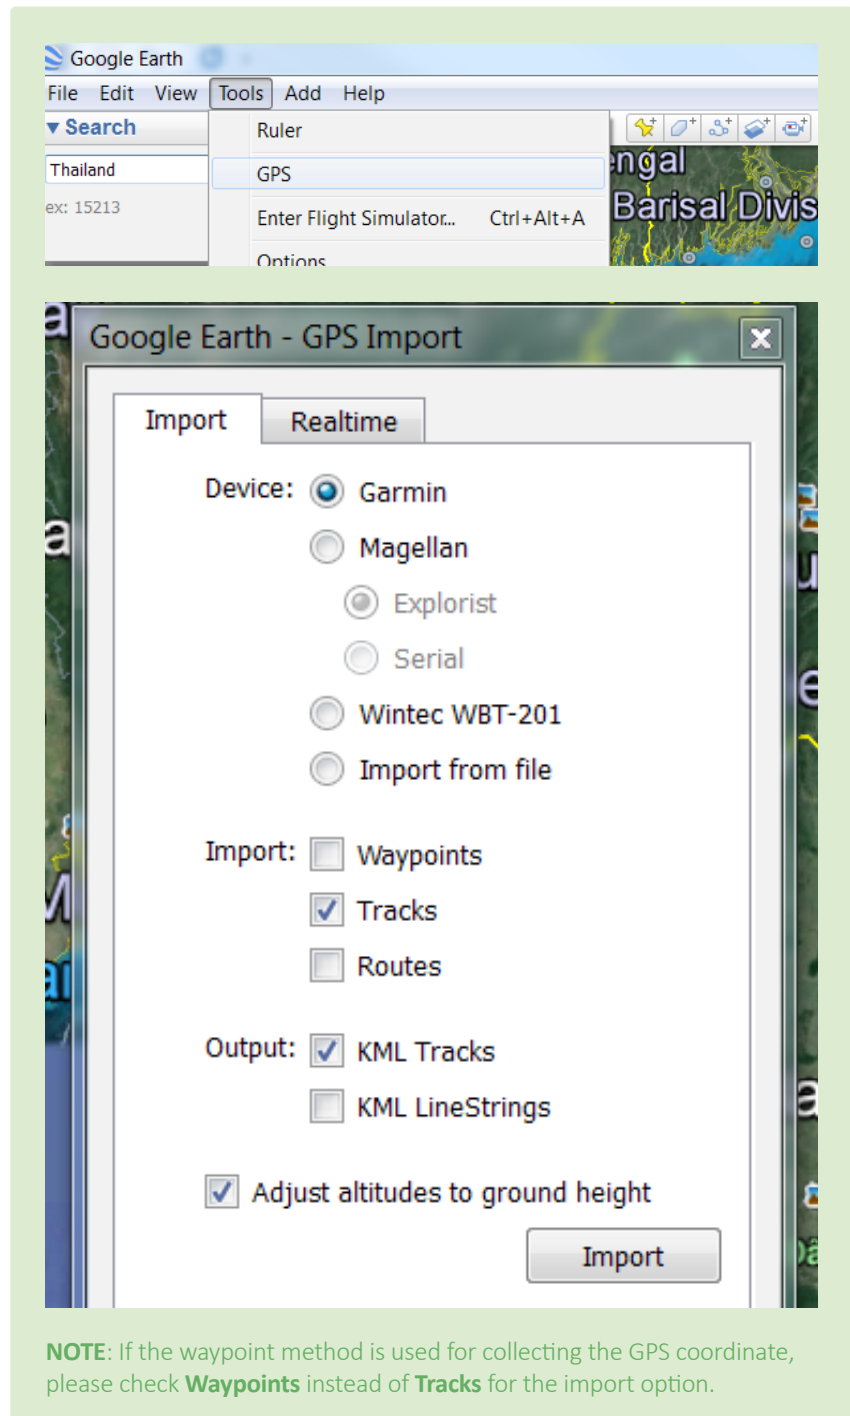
Google Earth
File Edit View Tools Add Help
▾ Search
Thailand
ex: 15213
Ruler
GPS
Enter Flight Simulator... Ctrl+Alt+A
Options
engal
Barisal Divis

Google Earth - GPS Import
Import Realtime
Device: Garmin
Magellan
Explorist
Serial
Wintec WBT-201
Import from file
Import: Waypoints
Tracks
Routes
Output: KML Tracks
KML LineStrings
Adjust altitudes to ground height
Import

**NOTE**: If the waypoint method is used for collecting the GPS coordinate, please check **Waypoints** instead of **Tracks** for the import option.